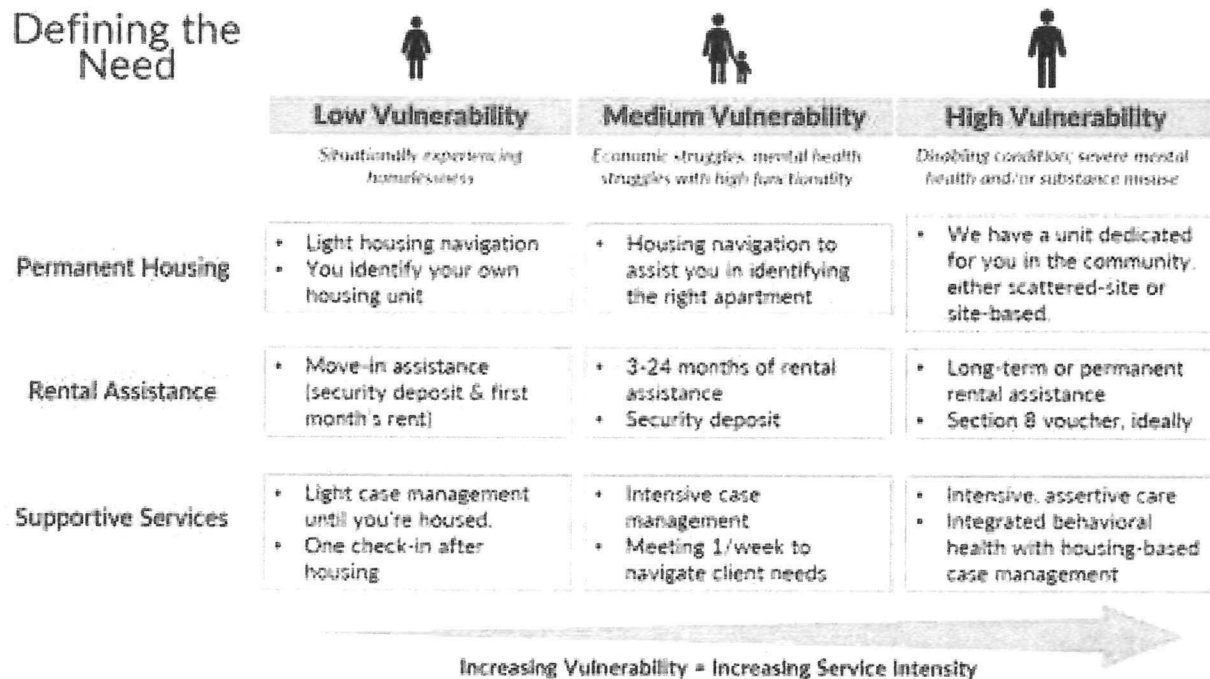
Defining the Need

| | Low Vulnerability | Medium Vulnerability | High Vulnerability |
|---|---|---|---|
| | *Situationally experiencing homelessness* | *Economic struggles, mental health struggles with high functionality* | *Disabling condition; severe mental health and/or substance misuse* |
| Permanent Housing | • Light housing navigation • You identify your own housing unit | • Housing navigation to assist you in identifying the right apartment | • We have a unit dedicated for you in the community, either scattered-site or site-based. |
| Rental Assistance | • Move-in assistance (security deposit & first month's rent) | • 3-24 months of rental assistance • Security deposit | • Long-term or permanent rental assistance • Section 8 voucher, ideally |
| Supportive Services | • Light case management until you're housed. • One check-in after housing | • Intensive case management • Meeting 1/week to navigate client needs | • Intensive, assertive care • Integrated behavioral health with housing-based case management |

Increasing Vulnerability = Increasing Service Intensity